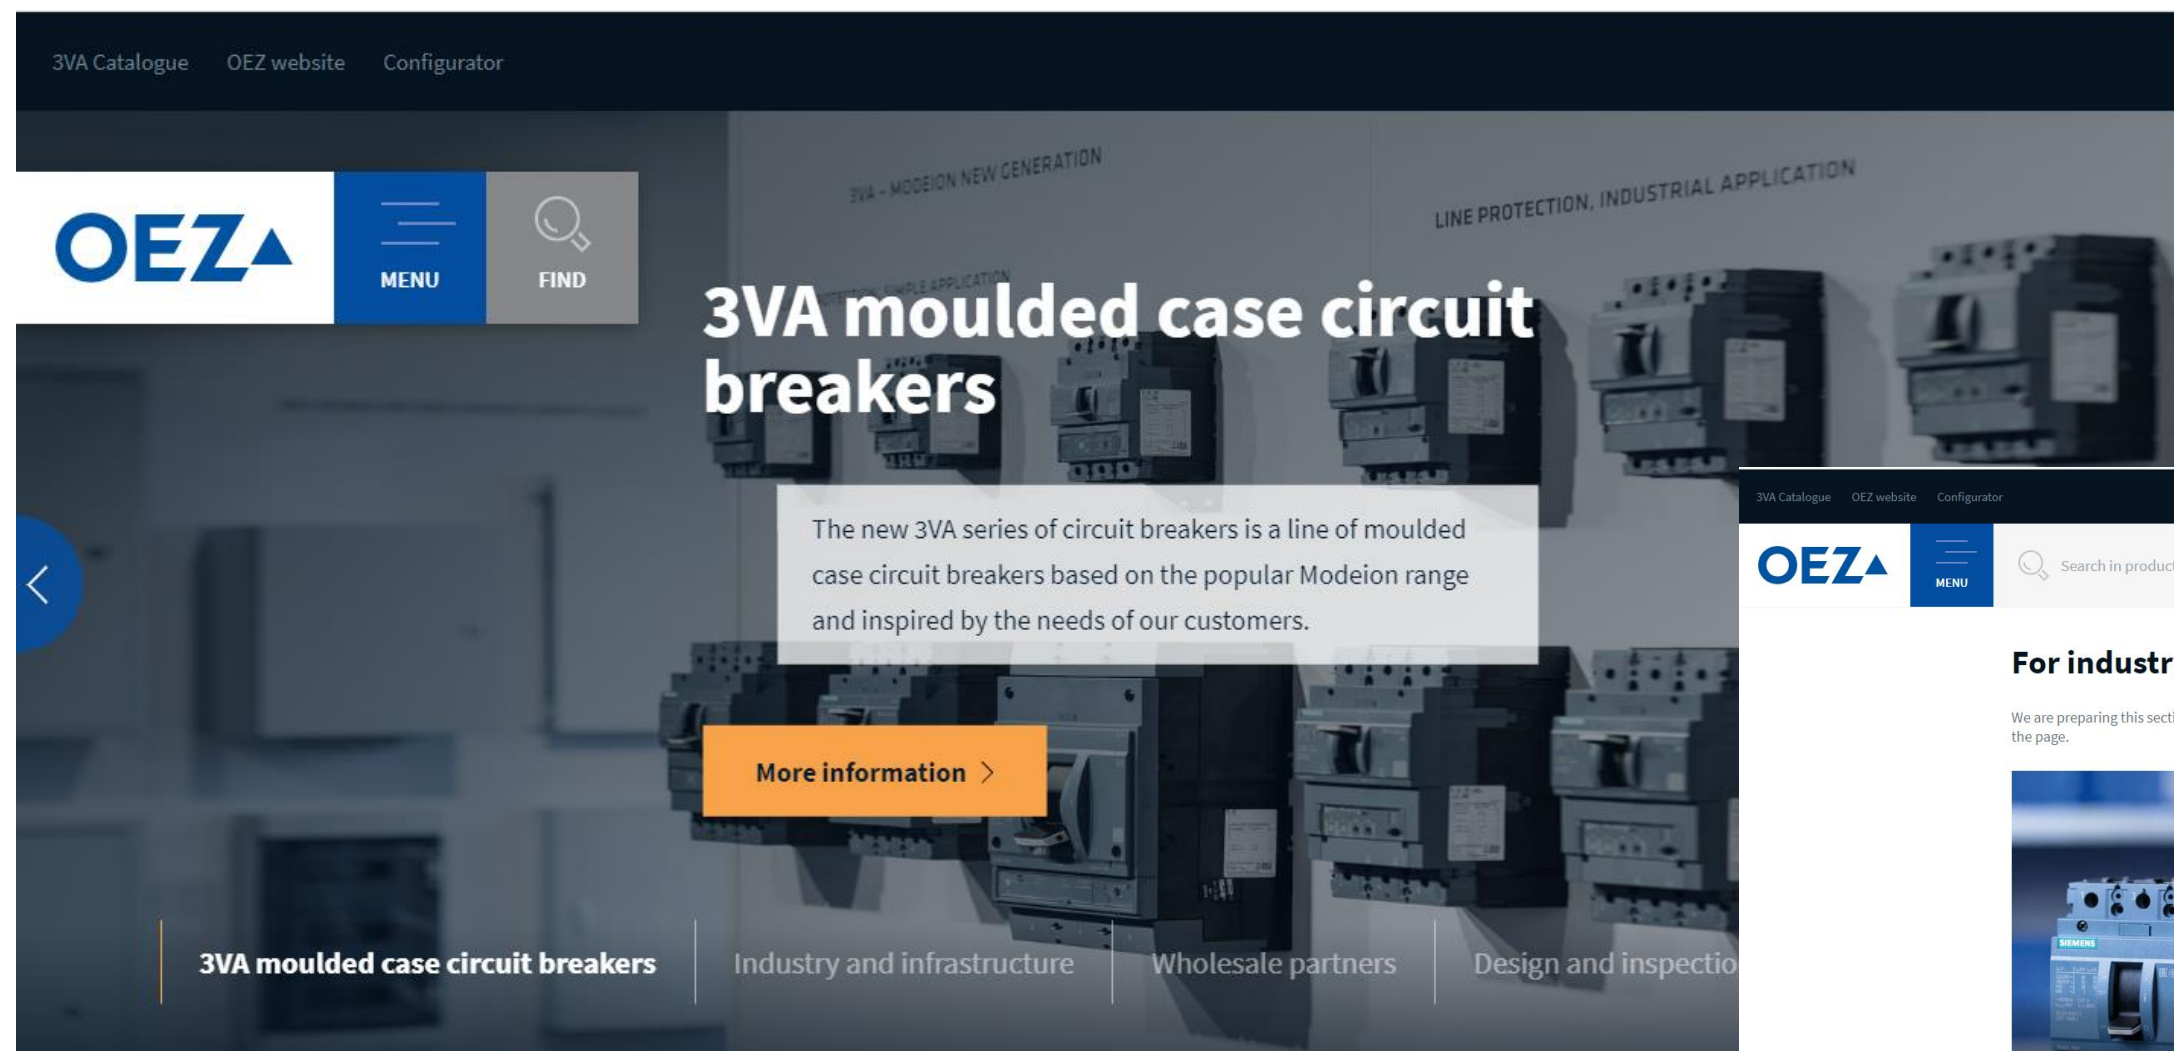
3VA Catalogue OEZ website Configurator

OEZ

MENU

FIND

3VA - MODEION NEW GENERATION

LINE PROTECTION, INDUSTRIAL APPLICATION

3VA moulded case circuit breakers

The new 3VA series of circuit breakers is a line of moulded case circuit breakers based on the popular Modeion range and inspired by the needs of our customers.

More information >

3VA moulded case circuit breakers Industry and infrastructure Wholesale partners Design and inspectio

3VA Catalogue OEZ website Configurator

OEZ

MENU

Search in produc

For industr

We are preparing this secti the page.

SIEMENS